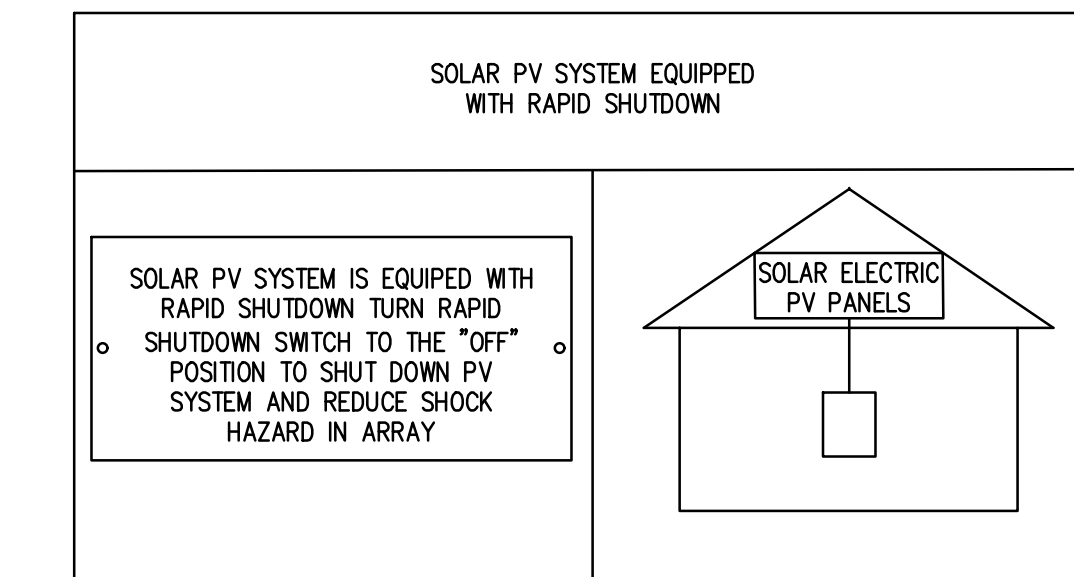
SOLAR PV SYSTEM EQUIPPED WITH RAPID SHUTDOWN

SOLAR PV SYSTEM IS EQUIPED WITH RAPID SHUTDOWN TURN RAPID SHUTDOWN SWITCH TO THE "OFF" POSITION TO SHUT DOWN PV SYSTEM AND REDUCE SHOCK HAZARD IN ARRAY

SOLAR ELECTRIC PV PANELS